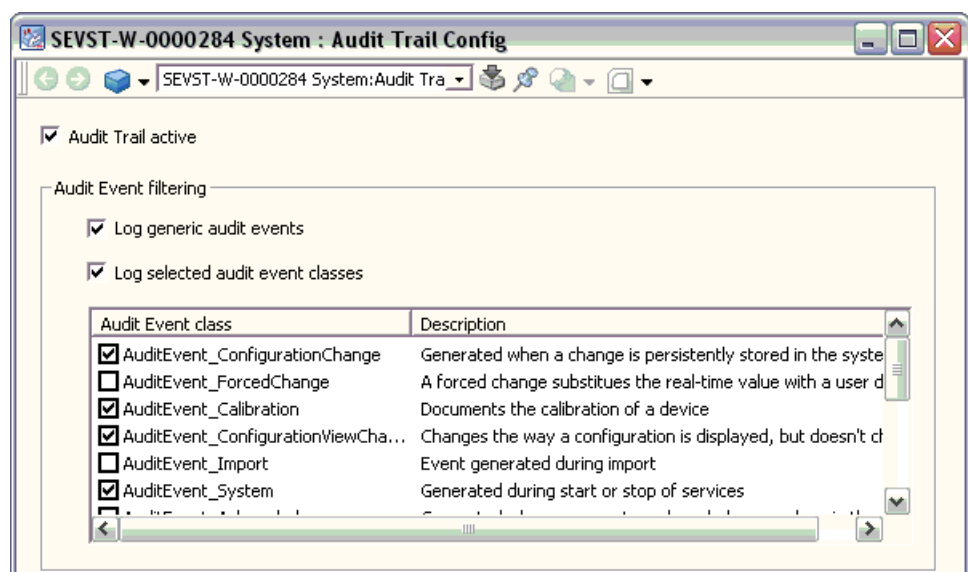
SEVST-W-0000284 System : Audit Trail Config

SEVST-W-0000284 System:Audit Tra

Audit Trail active

Audit Event filtering

Log generic audit events

Log selected audit event classes

| Audit Event class | Description |
|---|---|
| AuditEvent_ConfigurationChange | Generated when a change is persistently stored in the syste |
| AuditEvent_ForcedChange | A forced change substitues the real-time value with a user d |
| AuditEvent_Calibration | Documents the calibration of a device |
| AuditEvent_ConfigurationViewCha... | Changes the way a configuration is displayed, but doesn't cl |
| AuditEvent_Import | Event generated during import |
| AuditEvent_System | Generated during start or stop of services |
| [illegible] | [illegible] |